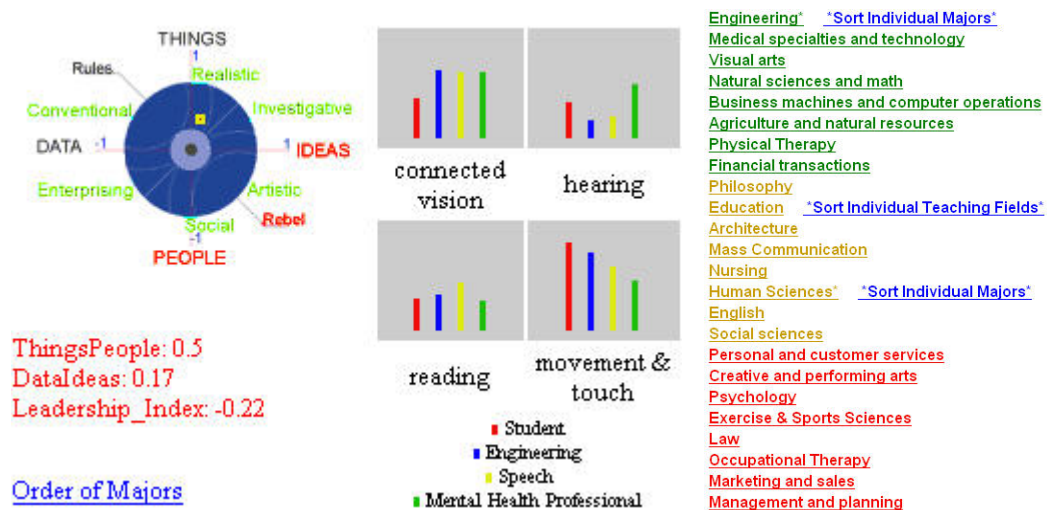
THINGS
1
Rules
Realistic
Conventional
Investigative
DATA -1
1 IDEAS
Enterprising
Artistic
Rebel
Social
-1
PEOPLE

ThingsPeople: 0.5
DataIdeas: 0.17
Leadership_Index: -0.22

Order of Majors

connected vision
hearing
reading
movement & touch

Student
Engineering
Speech
Mental Health Professional

Engineering* *Sort Individual Majors*
Medical specialties and technology
Visual arts
Natural sciences and math
Business machines and computer operations
Agriculture and natural resources
Physical Therapy
Financial transactions
Philosophy
Education *Sort Individual Teaching Fields*
Architecture
Mass Communication
Nursing
Human Sciences* *Sort Individual Majors*
English
Social sciences
Personal and customer services
Creative and performing arts
Psychology
Exercise & Sports Sciences
Law
Occupational Therapy
Marketing and sales
Management and planning